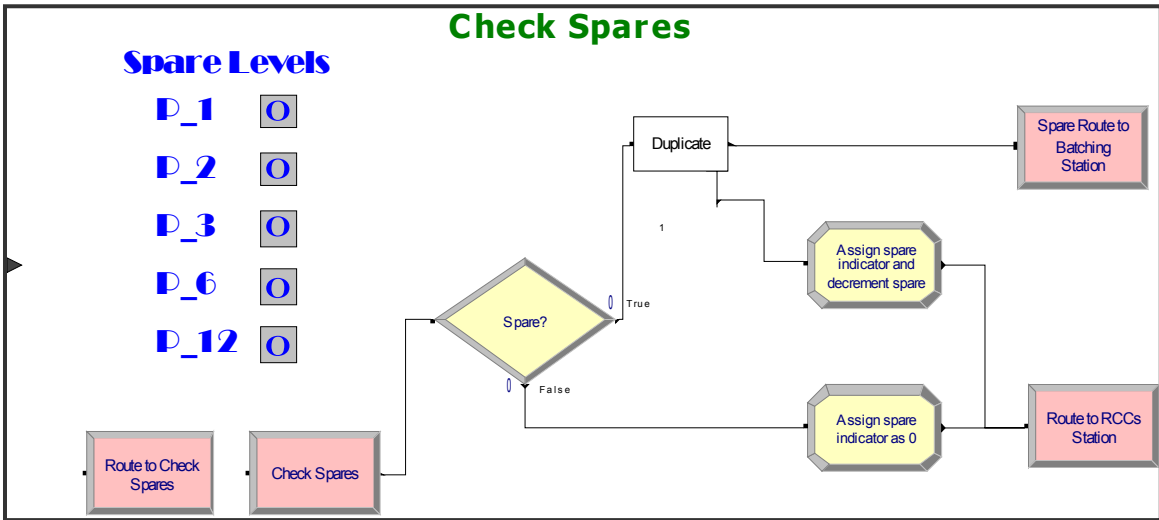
Check Spares

Spare Levels

P_1 0

P_2 0

P_3 0

P_6 0

P_12 0

Duplicate

Spare Route to Batching Station

1

Assign spare indicator and decrement spare

0 True

Spare?

0 False

Assign spare indicator as 0

Route to RCCs Station

Route to Check Spares

Check Spares